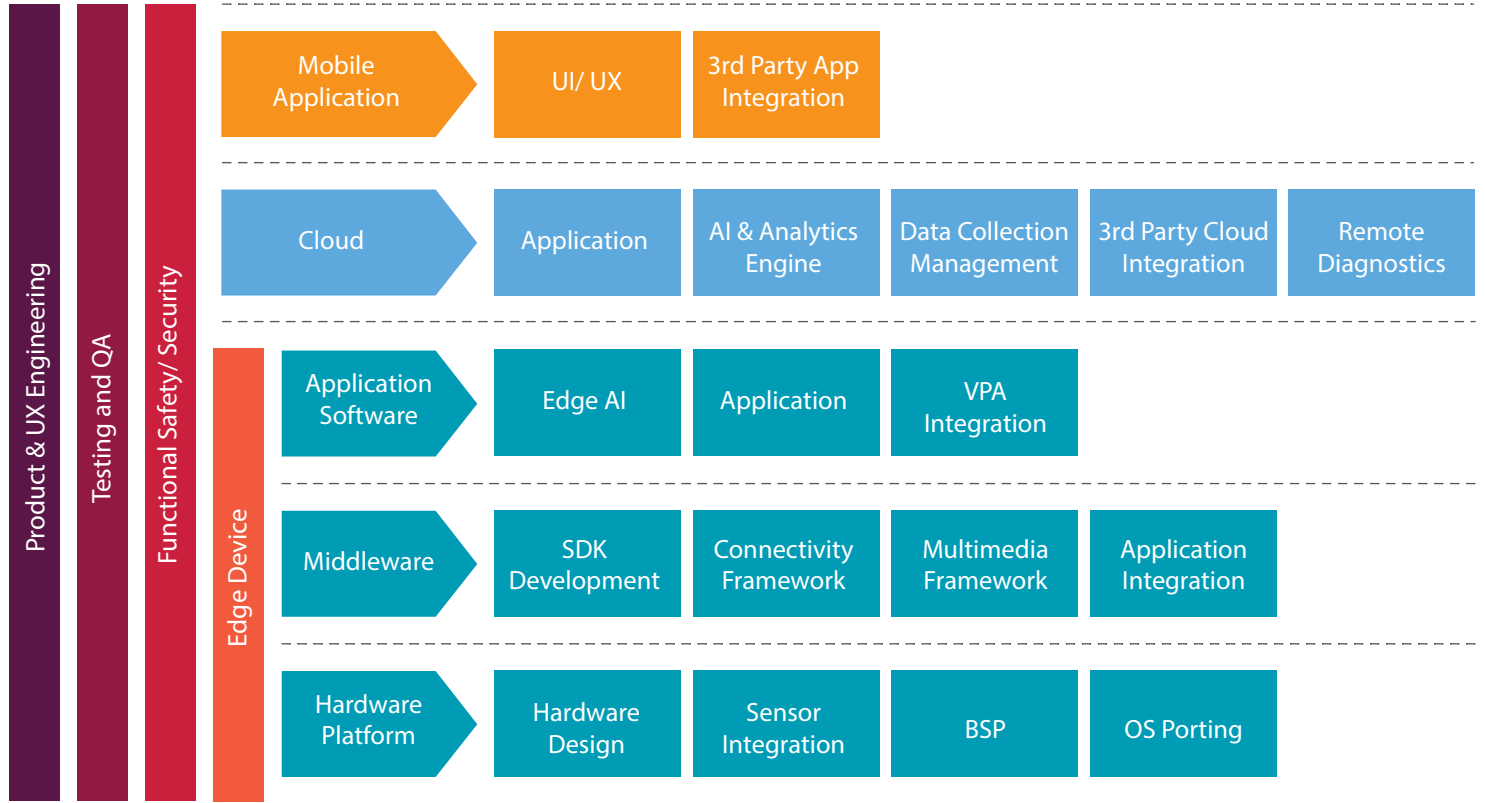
Product & UX Engineering

Testing and QA

Functional Safety/ Security

Mobile Application

UI/ UX

3rd Party App Integration

Cloud

Application

AI & Analytics Engine

Data Collection Management

3rd Party Cloud Integration

Remote Diagnostics

Edge Device

Application Software

Edge AI

Application

VPA Integration

Middleware

SDK Development

Connectivity Framework

Multimedia Framework

Application Integration

Hardware Platform

Hardware Design

Sensor Integration

BSP

OS Porting